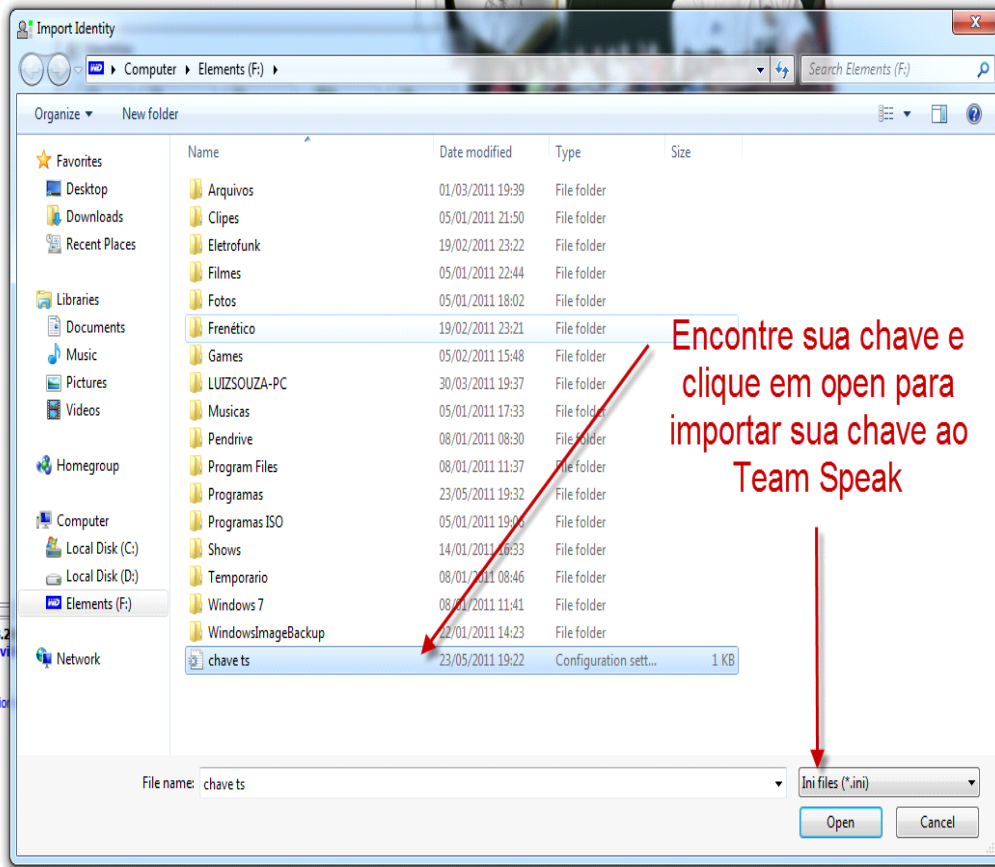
Import Identity

Computer ▸ Elements (F:) ▸

Search Elements (F:)

Organize ▾ New folder

Favorites
Desktop
Downloads
Recent Places

Libraries
Documents
Music
Pictures
Videos

Homegroup

Computer
Local Disk (C:)
Local Disk (D:)
Elements (F:)

Network

| Name | Date modified | Type | Size |
|---|---|---|---|
| Arquivos | 01/03/2011 19:39 | File folder | |
| Clipes | 05/01/2011 21:50 | File folder | |
| Eletrofunk | 19/02/2011 23:22 | File folder | |
| Filmes | 05/01/2011 22:44 | File folder | |
| Fotos | 05/01/2011 18:02 | File folder | |
| Frenético | 19/02/2011 23:21 | File folder | |
| Games | 05/02/2011 15:48 | File folder | |
| LUIZSOUZA-PC | 30/03/2011 19:37 | File folder | |
| Musicas | 05/01/2011 17:33 | File folder | |
| Pendrive | 08/01/2011 08:30 | File folder | |
| Program Files | 08/01/2011 11:37 | File folder | |
| Programas | 23/05/2011 19:32 | File folder | |
| Programas ISO | 05/01/2011 19:06 | File folder | |
| Shows | 14/01/2011 16:33 | File folder | |
| Temporario | 08/01/2011 08:46 | File folder | |
| Windows 7 | 08/01/2011 11:41 | File folder | |
| WindowsImageBackup | 22/01/2011 14:23 | File folder | |
| chave ts | 23/05/2011 19:22 | Configuration sett... | 1 KB |

Encontre sua chave e clique em open para importar sua chave ao Team Speak

File name: chave ts

Ini files (*.ini)

Open Cancel